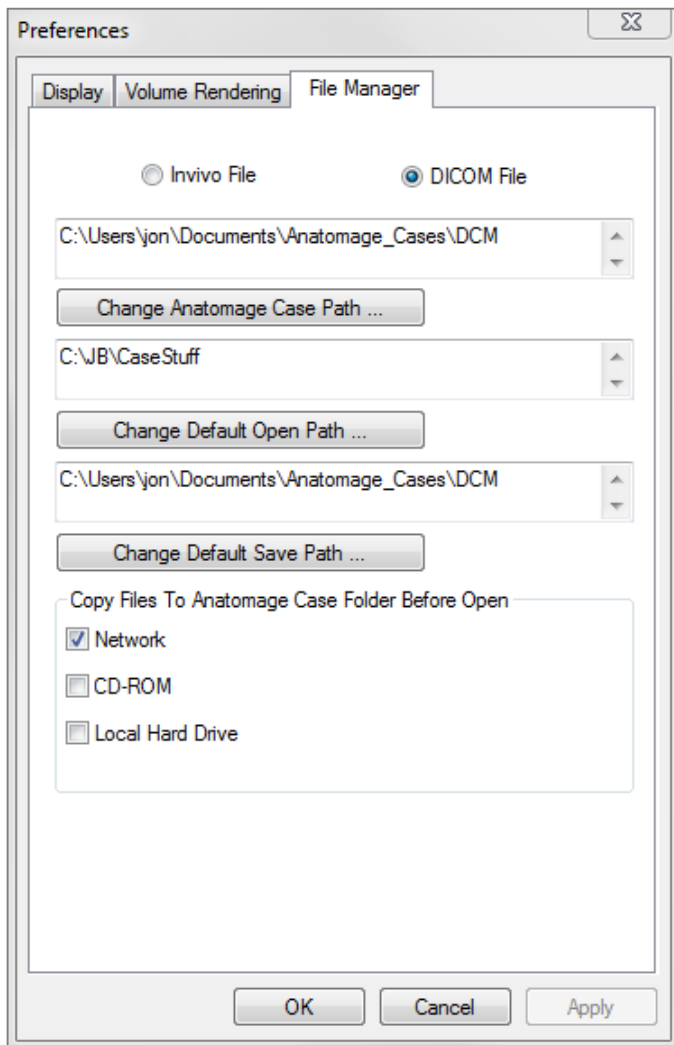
Preferences

Display | Volume Rendering | File Manager

Invivo File

DICOM File

C:\Users\jon\Documents\Anatomage_Cases\DCM

Change Anatomage Case Path ...

C:\JB\CaseStuff

Change Default Open Path ...

C:\Users\jon\Documents\Anatomage_Cases\DCM

Change Default Save Path ...

Copy Files To Anatomage Case Folder Before Open

Network

CD-ROM

Local Hard Drive

OK

Cancel

Apply